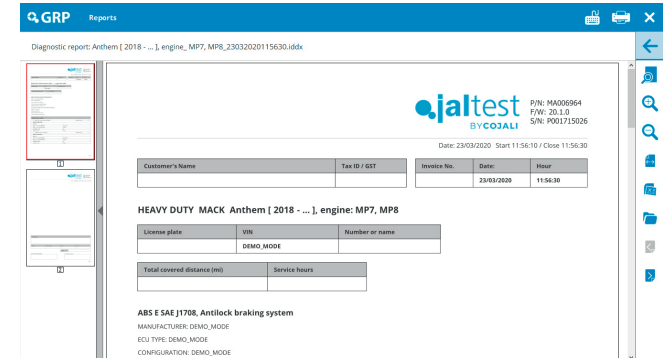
GRP Reports

Diagnostic report: Anthem [ 2018 - ... ], engine_ MP7, MP8_23032020115630.iddx

1

2

jaltest BY COJALI

P/N: MA006964
F/W: 20.1.0
S/N: P001715026

Date: 23/03/2020 Start 11:56:10 / Close 11:56:30

| Customer's Name | Tax ID / GST |
|---|---|
| | |

| Invoice No. | Date: | Hour |
|---|---|---|
| | 23/03/2020 | 11:56:30 |

HEAVY DUTY MACK Anthem [ 2018 - ... ], engine: MP7, MP8

| License plate | VIN | Number or name |
|---|---|---|
| | DEMO_MODE | |

| Total covered distance (mi) | Service hours |
|---|---|
| | |

ABS E SAE J1708, Antilock braking system

MANUFACTURER: DEMO_MODE

ECU TYPE: DEMO_MODE

CONFIGURATION: DEMO_MODE